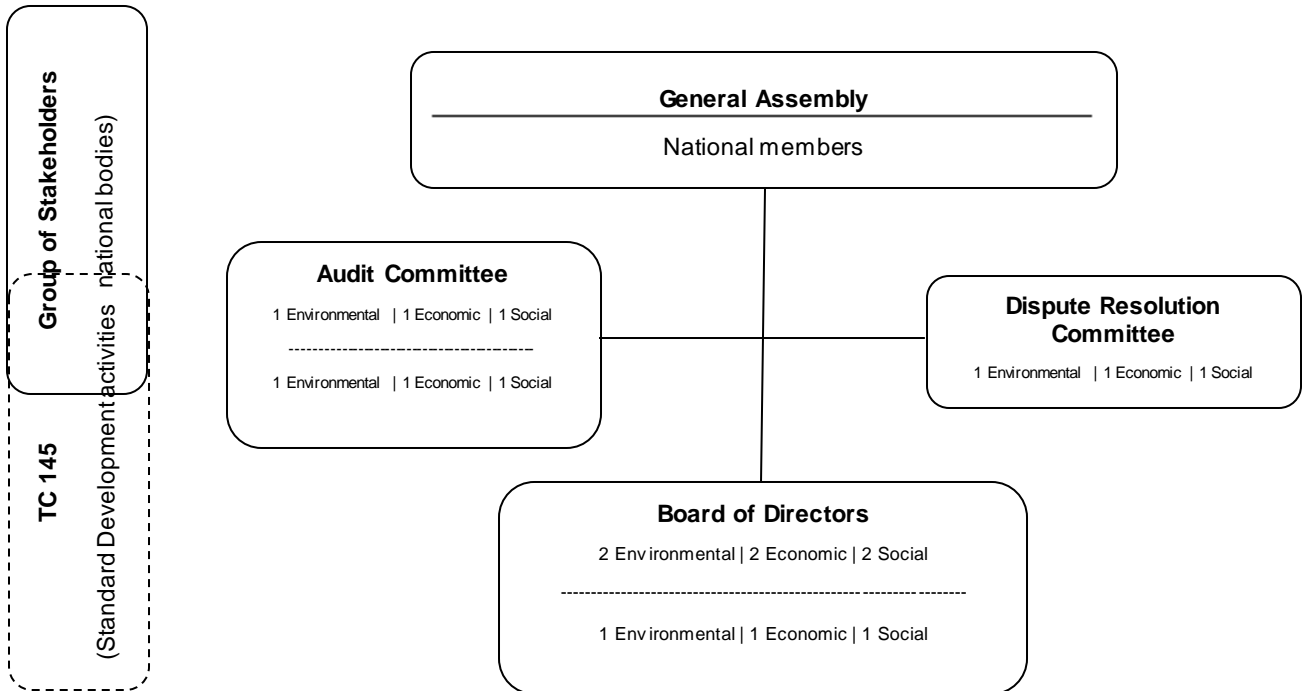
Group of Stakeholders

national bodies)

TC 145

(Standard Development activities

General Assembly

National members

Audit Committee

1 Environmental | 1 Economic | 1 Social

1 Environmental | 1 Economic | 1 Social

Dispute Resolution Committee

1 Environmental | 1 Economic | 1 Social

Board of Directors

2 Environmental | 2 Economic | 2 Social

1 Environmental | 1 Economic | 1 Social